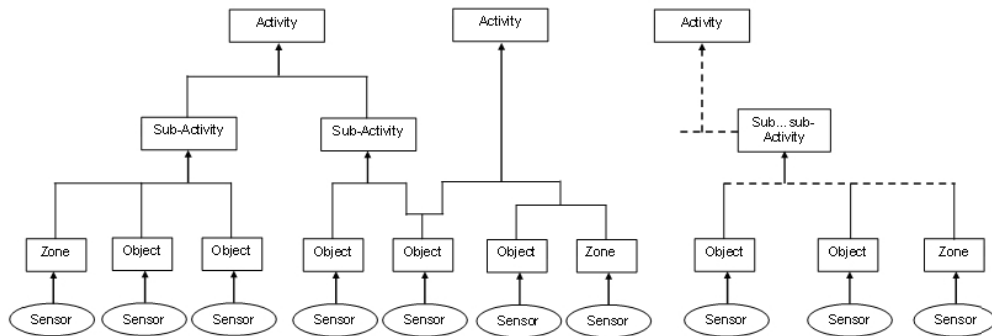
Activity

Sub-Activity

Sub-Activity

Zone

Object

Object

Sensor

Sensor

Sensor

Activity

Object

Object

Object

Zone

Sensor

Sensor

Sensor

Sensor

Activity

Sub...sub-Activity

Object

Object

Zone

Sensor

Sensor

Sensor